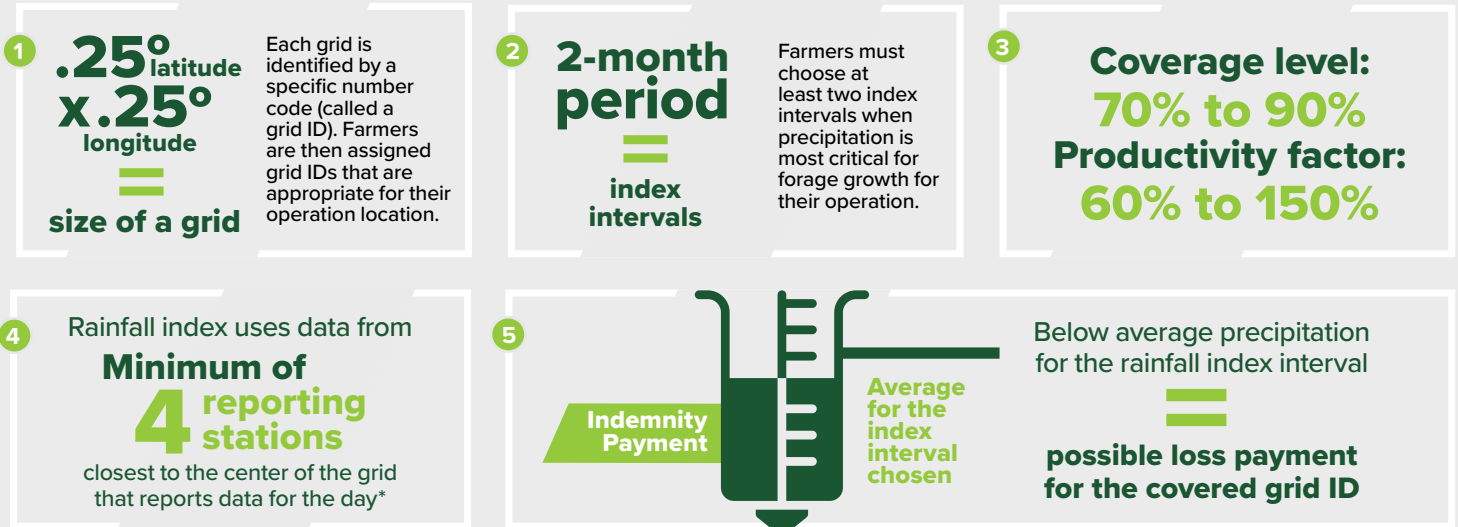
1

.25° latitude x .25° longitude = size of a grid

Each grid is identified by a specific number code (called a grid ID). Farmers are then assigned grid IDs that are appropriate for their operation location.

2

2-month period = index intervals

Farmers must choose at least two index intervals when precipitation is most critical for forage growth for their operation.

3

Coverage level: 70% to 90%
Productivity factor: 60% to 150%

4

Rainfall index uses data from
Minimum of 4 reporting stations
closest to the center of the grid that reports data for the day*

5

Indemnity Payment

Average for the index interval chosen

Below average precipitation for the rainfall index interval
=
possible loss payment for the covered grid ID